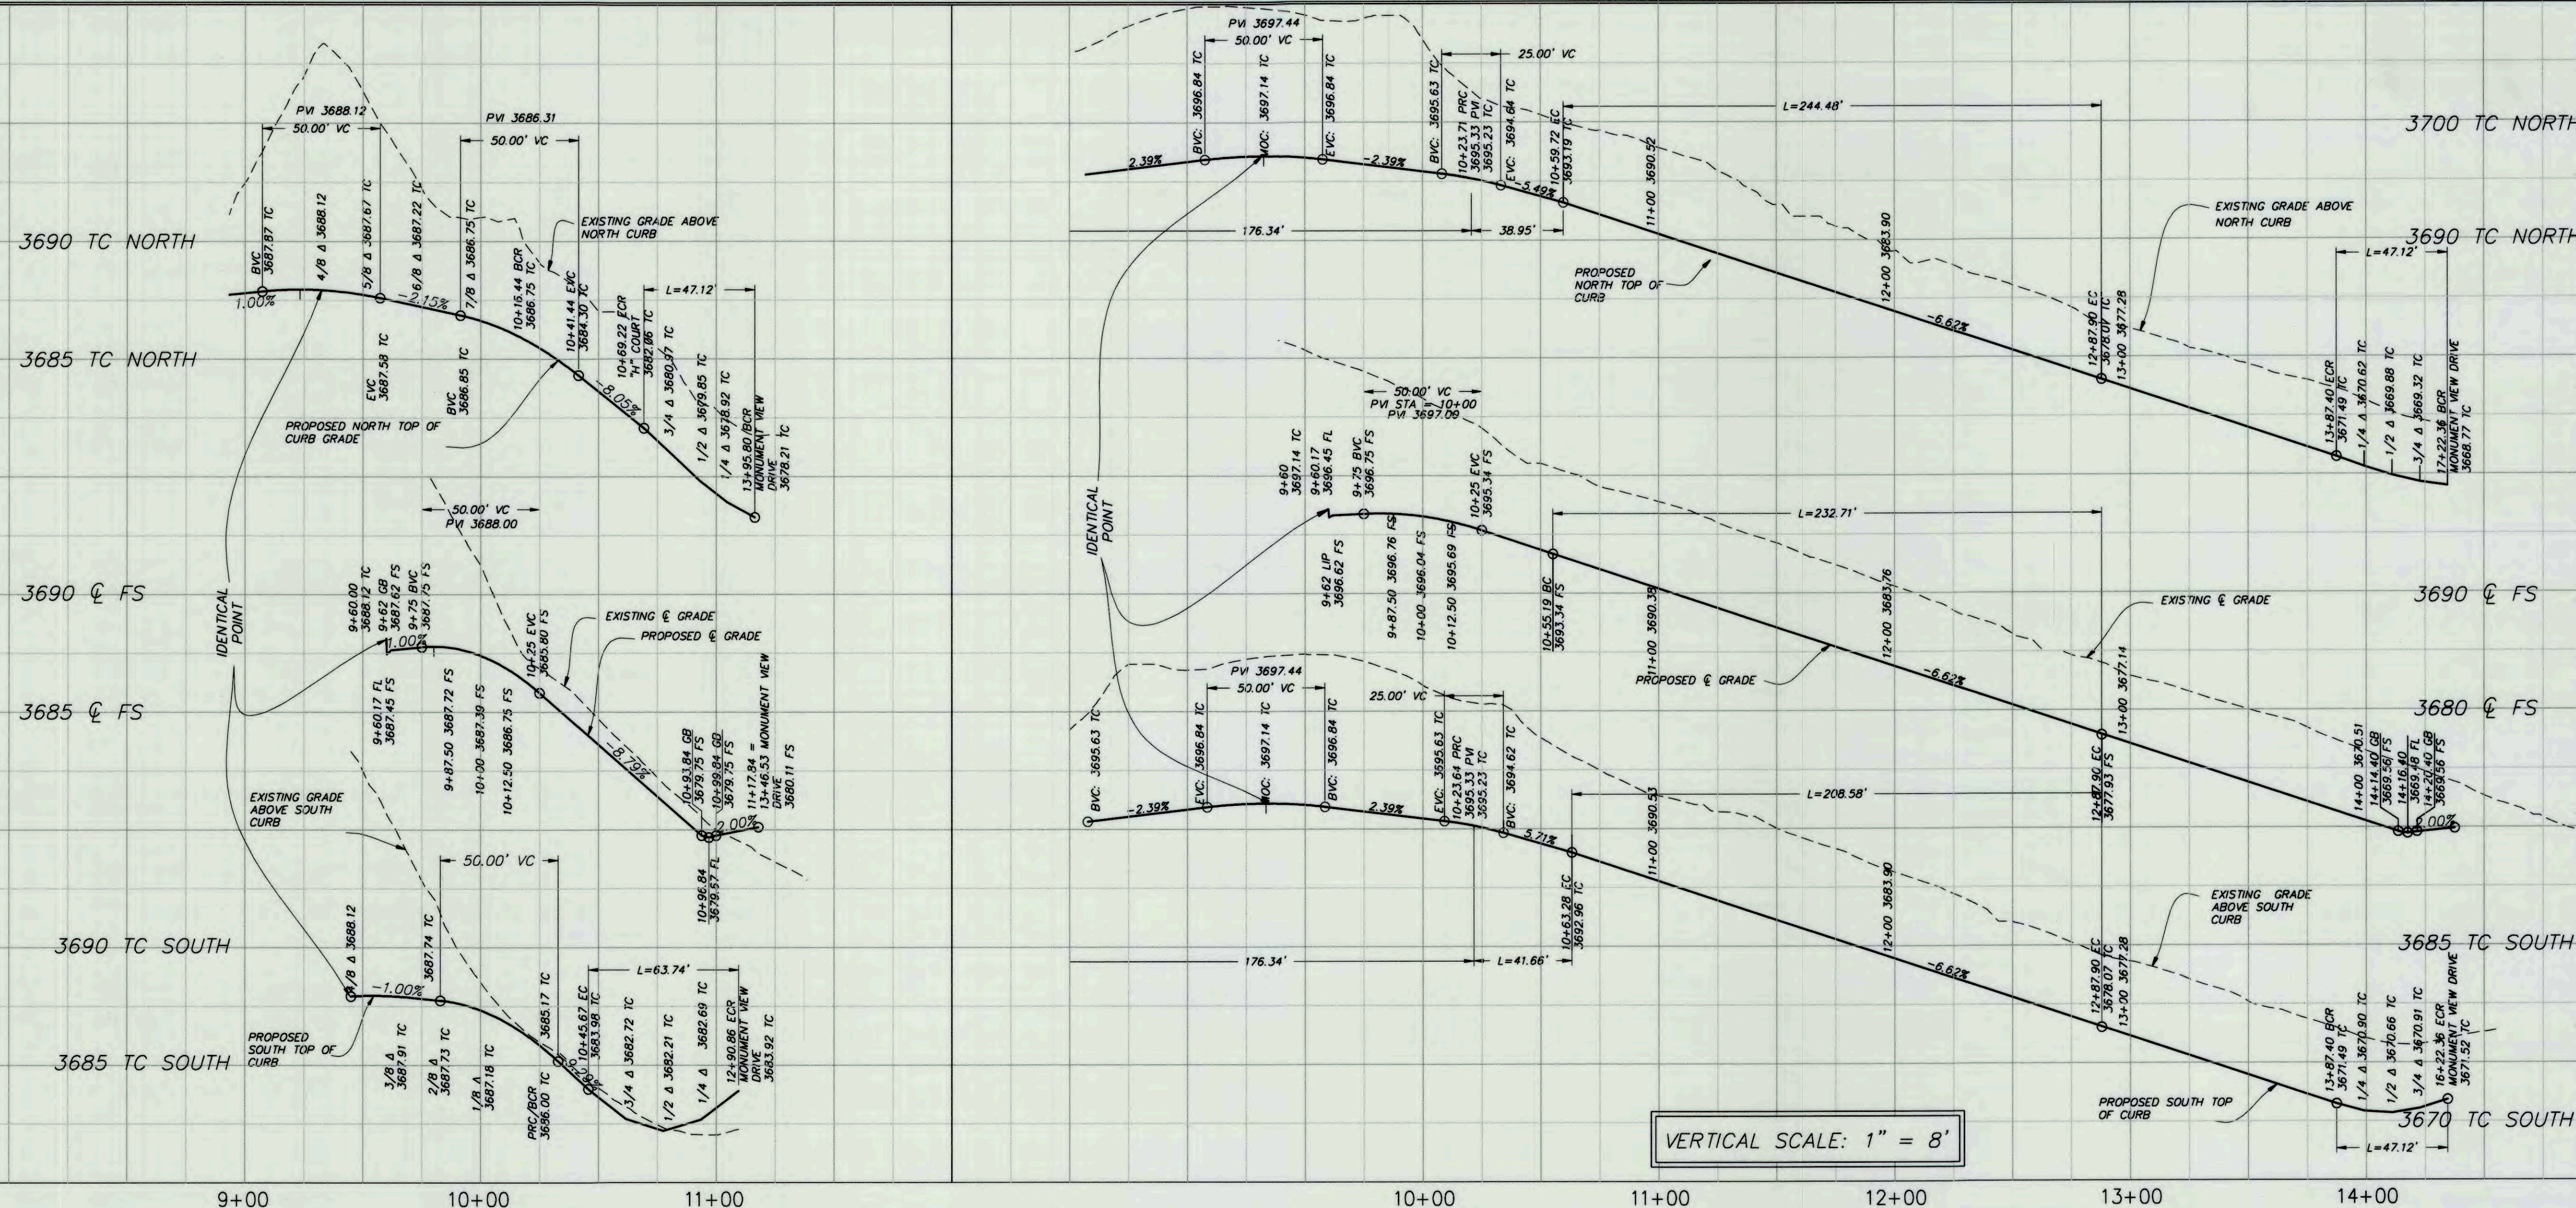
3690 TC NORTH

3685 TC NORTH

3690 ℄ FS

3685 ℄ FS

3690 TC SOUTH

3685 TC SOUTH

PVI 3688.12
50.00' VC
BVC 3687.87 TC
4/8 Δ 3688.12
5/8 Δ 3687.67 TC
6/8 Δ 3687.22 TC
7/8 Δ 3686.75 TC
1.00%
-2.15%
EVC 3687.58 TC
BVC 3686.85 TC
PVI 3686.31
50.00' VC
10+16.44 BCR 3686.75 TC
10+41.44 EVC 3684.30 TC
10+69.22 ECR "H" COURT 3682.06 TC
3/4 Δ 3680.97 TC
1/2 Δ 3679.85 TC
1/4 Δ 3678.92 TC
13+95.80 BCR MONUMENT VIEW DRIVE 3678.21 TC
L=47.12'
-8.05%
EXISTING GRADE ABOVE NORTH CURB
PROPOSED NORTH TOP OF CURB GRADE

IDENTICAL POINT

50.00' VC
PVI 3688.00
9+60.00 3688.12 TC
9+62 GB 3687.62 FS
9+75 BVC 3687.75 FS
1.00%
9+60.17 FL 3687.45 FS
9+87.50 3687.72 FS
10+00 3687.39 FS
10+12.50 3686.75 FS
10+25 EVC 3685.80 FS
EXISTING ℄ GRADE
PROPOSED ℄ GRADE
-8.79%
10+93.84 GB 3679.75 FS
10+99.84 GB 3679.75 FS
11+17.84 = 13+46.53 MONUMENT VIEW DRIVE 3680.11 FS
2.00%
10+96.84 3679.57 FL

EXISTING GRADE ABOVE SOUTH CURB
50.00' VC
1/8 Δ 3688.12
-1.00%
3687.74 TC
3/8 Δ 3687.91 TC
2/8 Δ 3687.73 TC
1/8 Δ 3687.18 TC
PRC/BCR 3686.00 TC
3685.17 TC
10+45.67 EC 3683.98 TC
3/4 Δ 3682.72 TC
1/2 Δ 3682.21 TC
1/4 Δ 3682.69 TC
12+90.86 ECR MONUMENT VIEW DRIVE 3683.92 TC
L=63.74'
PROPOSED SOUTH TOP OF CURB

PVI 3697.44
50.00' VC
BVC: 3696.84 TC
MOC: 3697.14 TC
EVC: 3696.84 TC
2.39%
-2.39%
BVC: 3695.63 TC
10+23.71 PRC 3695.33 PVI 3695.23 TC
25.00' VC
EVC: 3694.64 TC
-5.49%
10+59.72 EC 3693.19 TC
L=244.48'
11+00 3690.52
12+00 3683.90
-6.62%
12+87.90 EC 3678.07 TC
13+00 3677.28
176.34'
38.95'
PROPOSED NORTH TOP OF CURB
EXISTING GRADE ABOVE NORTH CURB
3700 TC NORTH
3690 TC NORTH
L=47.12'
13+87.40 ECR 3671.49 TC
1/4 Δ 3670.62 TC
1/2 Δ 3669.88 TC
3/4 Δ 3669.32 TC
17+22.36 BCR MONUMENT VIEW DRIVE 3668.77 TC

IDENTICAL POINT

50.00' VC
PVI STA = 10+00
PVI 3697.09
9+60 3697.14 TC
9+60.17 3696.45 FL
9+75 BVC 3696.75 FS
9+62 LIP 3696.62 FS
9+87.50 3696.76 FS
10+00 3696.04 FS
10+12.50 3695.69 FS
10+25 EVC 3695.34 FS
10+55.19 BC 3693.34 FS
L=232.71'
11+00 3690.38
12+00 3683.76
-6.62%
PROPOSED ℄ GRADE
EXISTING ℄ GRADE
13+00 3677.14
12+87.90 EC 3677.93 FS
3690 ℄ FS
3680 ℄ FS
14+00 3670.51
14+14.40 GB 3669.56 FS
14+16.40 3669.48 FL
14+20.40 GB 3669.56 FS
2.00%

PVI 3697.44
50.00' VC
BVC: 3695.63 TC
-2.39%
EVC: 3696.84 TC
MOC: 3697.14 TC
BVC: 3696.84 TC
2.39%
25.00' VC
EVC: 3595.63 TC
10+23.64 PRC 3695.33 PVI 3695.23 TC
BVC: 3694.62 TC
5.71%
10+63.28 EC 3692.96 TC
L=208.58'
11+00 3690.53
12+00 3683.90
-6.62%
12+87.90 EC 3678.07 TC
13+00 3677.28
176.34'
L=41.66'
EXISTING GRADE ABOVE SOUTH CURB
3685 TC SOUTH
PROPOSED SOUTH TOP OF CURB
13+87.40 BCR 3671.49 TC
1/4 Δ 3670.90 TC
1/2 Δ 3670.66 TC
3/4 Δ 3670.91 TC
16+22.36 ECR MONUMENT VIEW DRIVE 3671.52 TC
3670 TC SOUTH
L=47.12'

VERTICAL SCALE: 1" = 8'

9+00
10+00
11+00
10+00
11+00
12+00
13+00
14+00